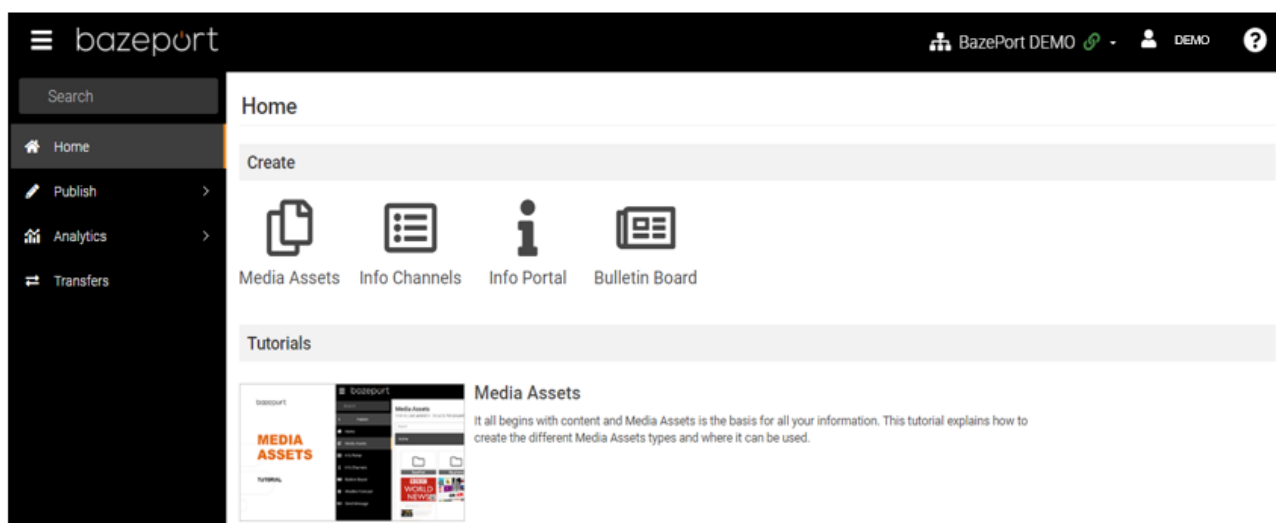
bazeport

BazePort DEMO

DEMO

Search

Home

Publish

Analytics

Transfers

Home

Create

Media Assets

Info Channels

Info Portal

Bulletin Board

Tutorials

bazeport

MEDIA ASSETS

TUTORIAL

bazeport

Media Assets

Media Assets

It all begins with content and Media Assets is the basis for all your information. This tutorial explains how to create the different Media Assets types and where it can be used.